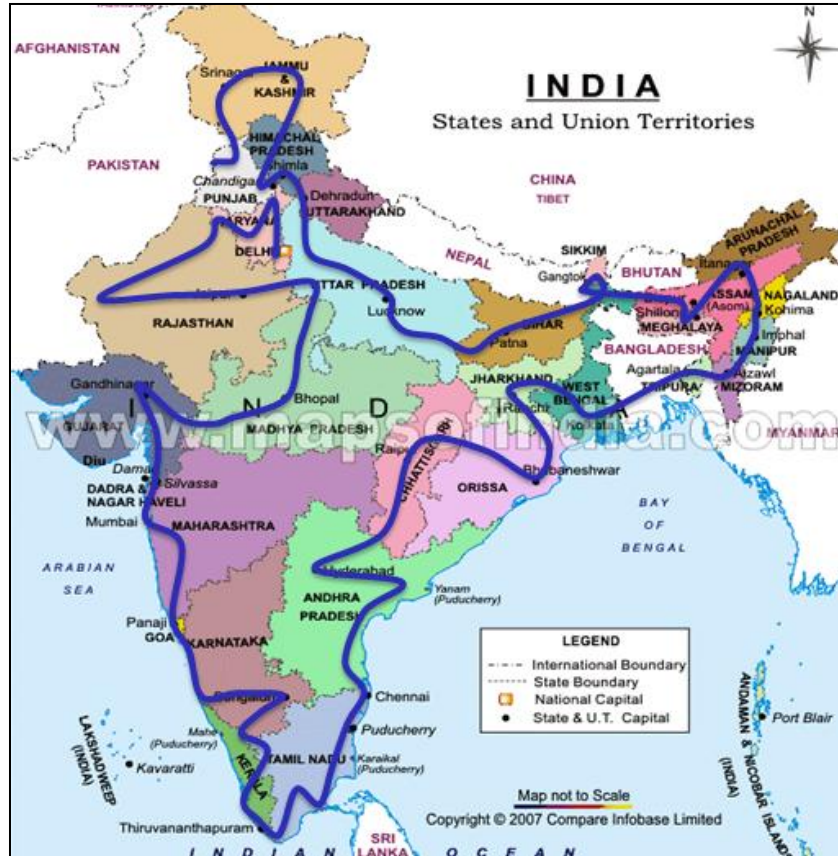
INDIA
States and Union Territories

N

AFGHANISTAN
PAKISTAN
CHINA
TIBET
NEPAL
BHUTAN
BANGLADESH
MYANMAR
SRI LANKA

JAMMU & KASHMIR
Srinagar
HIMACHAL PRADESH
Shimla
Chandigarh
PUNJAB
HARYANA
Dehradun
UTTARAKHAND
DELHI
Jaipur
RAJASTHAN
UTTAR PRADESH
Lucknow
SIKKIM
Gangtok
ARUNACHAL PRADESH
Itanagar
ASSAM (Asom)
NAGALAND
Kohima
Shillong
MEGHALAYA
Imphal
MANIPUR
Aizawl
MIZORAM
Agartala
TRIPURA
BIHAR
Patna
JHARKHAND
Ranchi
WEST BENGAL
Kolkata
Gandhinagar
GUJARAT
Bhopal
MADHYA PRADESH
Raipur
CHHATTISGARH
Bhubaneshwar
ORISSA
Diu
Daman
DADRA & NAGAR HAVELI
Silvassa
Mumbai
MAHARASHTRA
Hyderabad
ANDHRA PRADESH
Yanam (Puducherry)
Panaji
GOA
KARNATAKA
Bengaluru
Chennai
Puducherry
Mahe (Puducherry)
Karaikal (Puducherry)
TAMIL NADU
KERALA
Kavaratti
LAKSHADWEEP (INDIA)
Thiruvananthapuram
ANDAMAN & NICOBAR ISLANDS (INDIA)
Port Blair

ARABIAN SEA
BAY OF BENGAL
INDIAN OCEAN

I N D I A

www.mapsofindia.com

LEGEND
International Boundary
State Boundary
National Capital
State & U.T. Capital

Map not to Scale
Copyright © 2007 Compare Infobase Limited